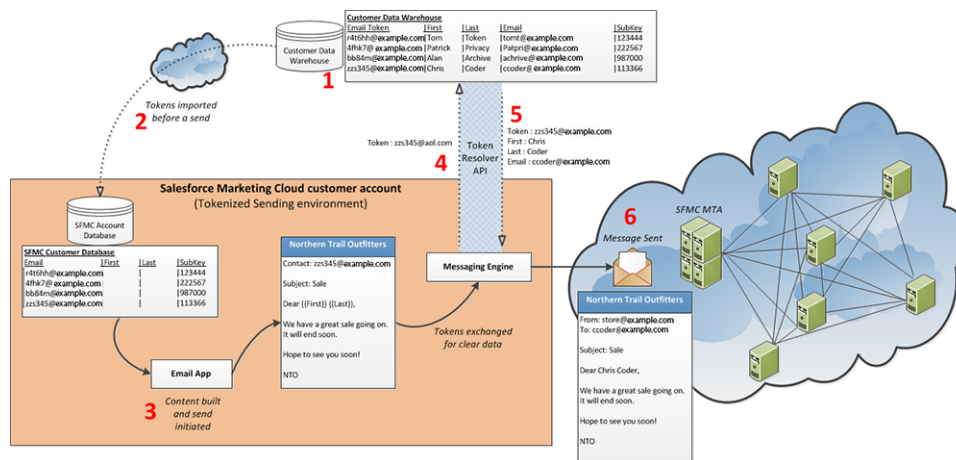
Customer Data Warehouse

1

Customer Data Warehouse

| Email Token | First | Last | Email | SubKey |
|---|---|---|---|---|
| r4t6hh@example.com | Tom | Token | tomt@example.com | 123444 |
| 4fhk7@example.com | Patrick | Privacy | Patpri@example.com | 222567 |
| bb84m@example.com | Alan | Archive | achrive@example.com | 987000 |
| zzs345@example.com | Chris | Coder | ccoder@example.com | 113366 |

2 Tokens imported before a send

Token : zzs345@aol.com

4

Token Resolver API

5

Token : zzs345@example.com
First : Chris
Last : Coder
Email : ccoder@example.com

Salesforce Marketing Cloud customer account
(Tokenized Sending environment)

SFMC Account Database

SFMC Customer Database

| Email | First | Last | SubKey |
|---|---|---|---|
| r4t6hh@example.com | | | 123444 |
| 4fhk7@example.com | | | 222567 |
| bb84m@example.com | | | 987000 |
| zzs345@example.com | | | 113366 |

Northern Trail Outfitters

Contact: zzs345@example.com

Subject: Sale

Dear {{First}} {{Last}},

We have a great sale going on. It will end soon.

Hope to see you soon!

NTO

Messaging Engine

Tokens exchanged for clear data

Email App

3 Content built and send initiated

6 Message Sent

SFMC MTA

Northern Trail Outfitters

From: store@example.com
To: ccoder@example.com

Subject: Sale

Dear Chris Coder,

We have a great sale going on. It will end soon.

Hope to see you soon!

NTO